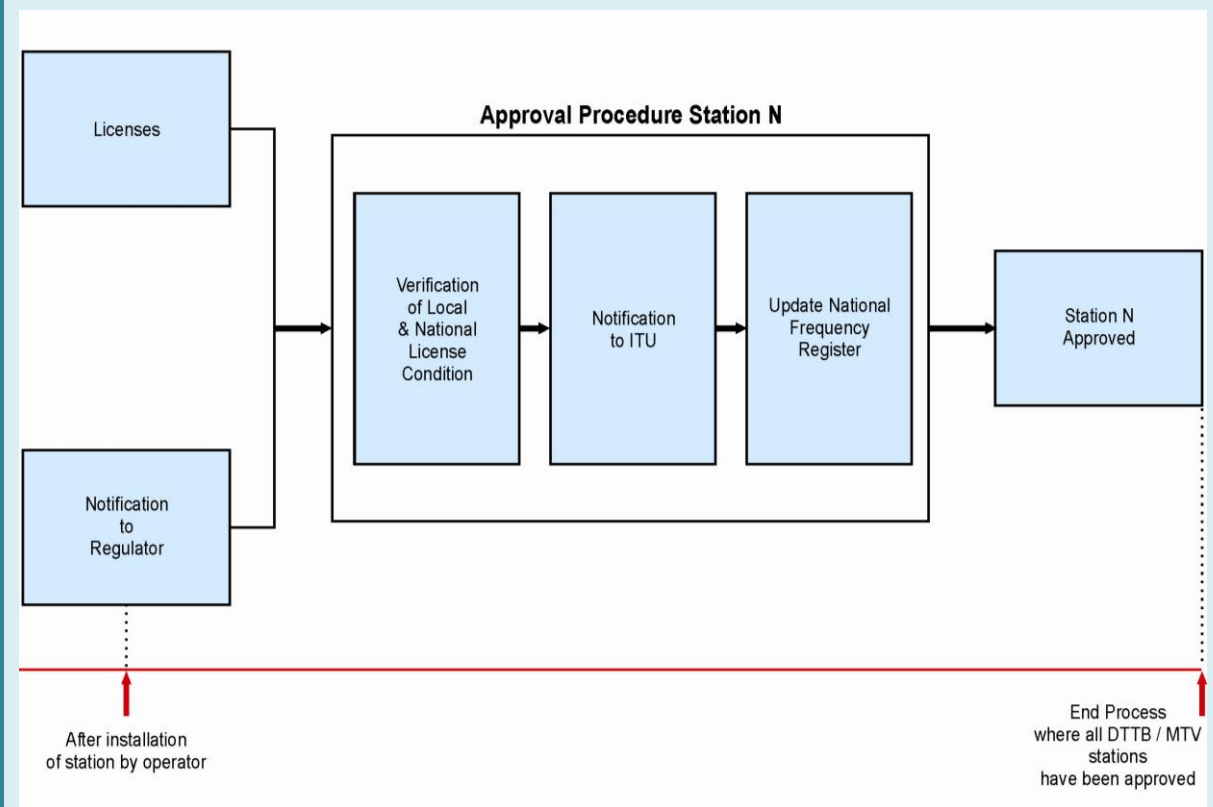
Licenses

Notification to Regulator

Approval Procedure Station N

Verification of Local & National License Condition

Notification to ITU

Update National Frequency Register

Station N Approved

After installation of station by operator

End Process where all DTTB / MTV stations have been approved